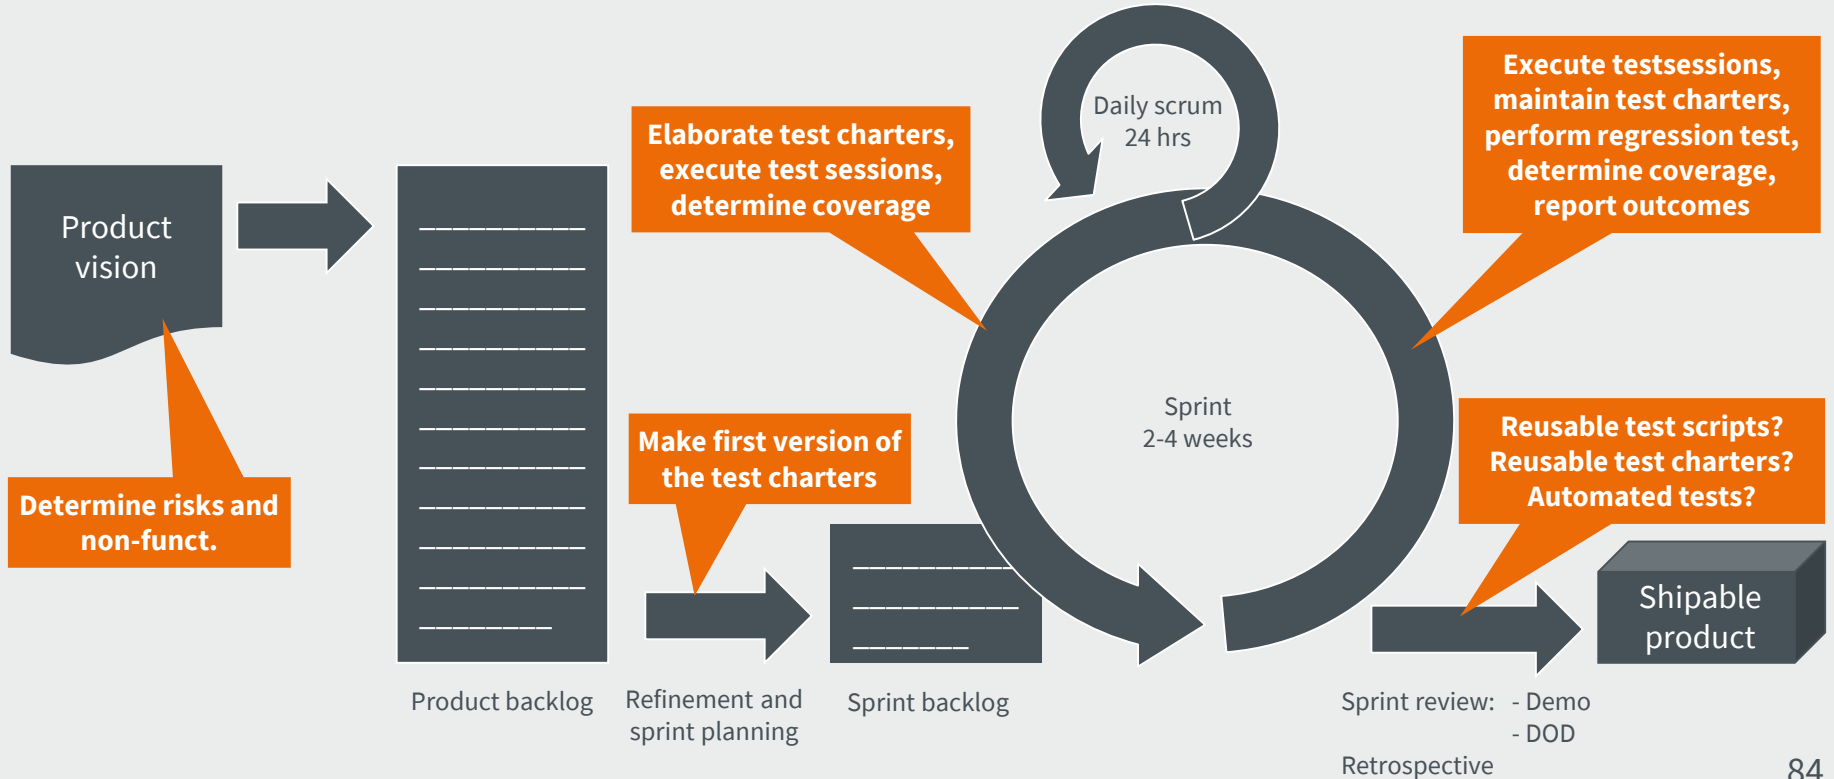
Product vision

Determine risks and non-funct.

Product backlog

Elaborate test charters, execute test sessions, determine coverage

Daily scrum 24 hrs

Execute testsessions, maintain test charters, perform regression test, determine coverage, report outcomes

Sprint 2-4 weeks

Make first version of the test charters

Refinement and sprint planning

Sprint backlog

Reusable test scripts? Reusable test charters? Automated tests?

Shipable product

Sprint review: - Demo
- DOD

Retrospective

84